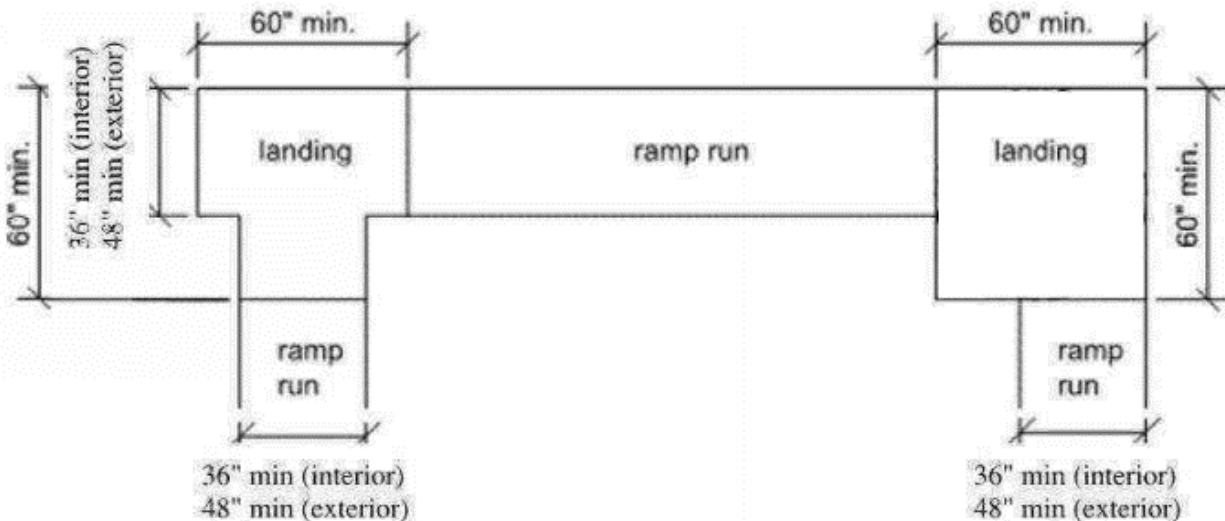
60" min.

60" min.

60" min.

36" min (interior)
48" min (exterior)

landing

ramp run

landing

60" min.

ramp
run

ramp
run

36" min (interior)
48" min (exterior)

36" min (interior)
48" min (exterior)